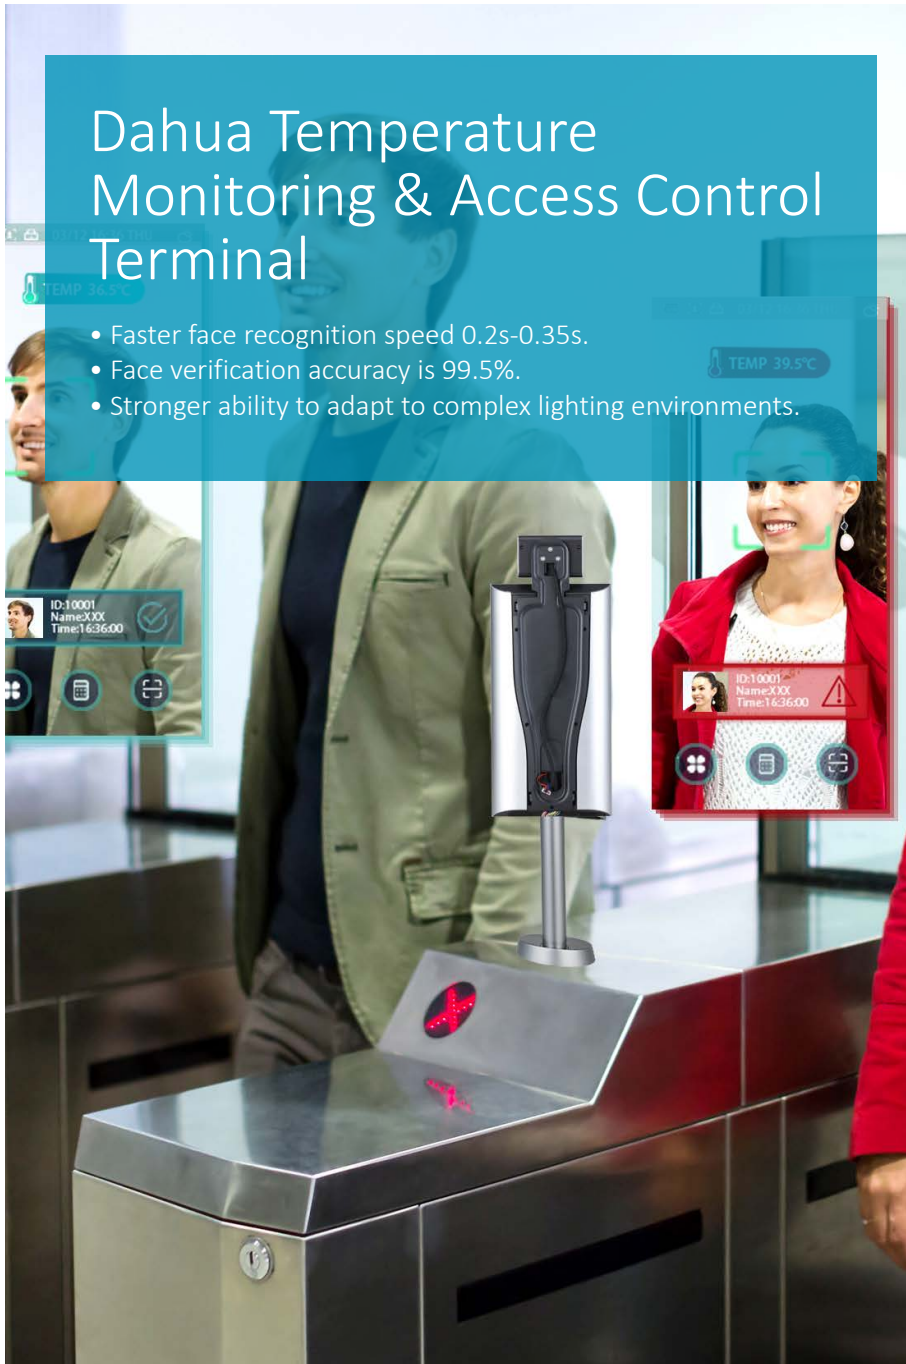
Dahua Temperature Monitoring & Access Control Terminal

• Faster face recognition speed 0.2s-0.35s.
• Face verification accuracy is 99.5%.
• Stronger ability to adapt to complex lighting environments.

TEMP 36.5°C

TEMP 39.5°C

ID:10001
Name:XXX
Time:16:36:00

ID:10001
Name:XXX
Time:16:36:00